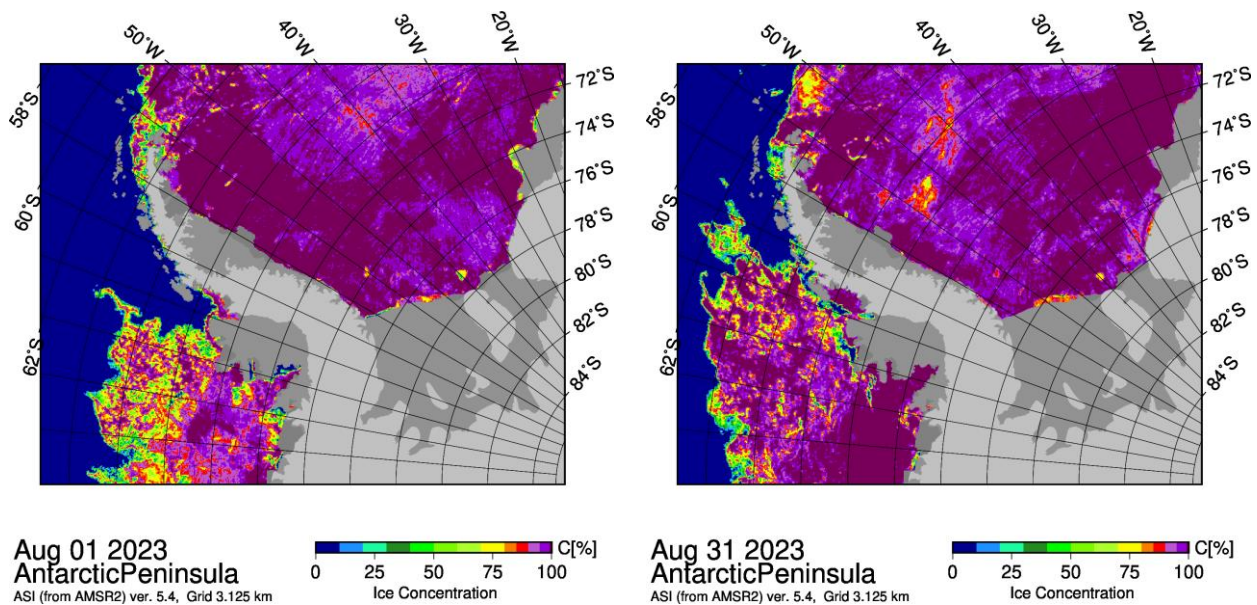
50°W 40°W 30°W 20°W
58°S 60°S 62°S
72°S 74°S 76°S 78°S 80°S 82°S 84°S

Aug 01 2023
AntarcticPeninsula
ASI (from AMSR2) ver. 5.4, Grid 3.125 km

C[%]
0 25 50 75 100
Ice Concentration

50°W 40°W 30°W 20°W
58°S 60°S 62°S
72°S 74°S 76°S 78°S 80°S 82°S 84°S

Aug 31 2023
AntarcticPeninsula
ASI (from AMSR2) ver. 5.4, Grid 3.125 km

C[%]
0 25 50 75 100
Ice Concentration